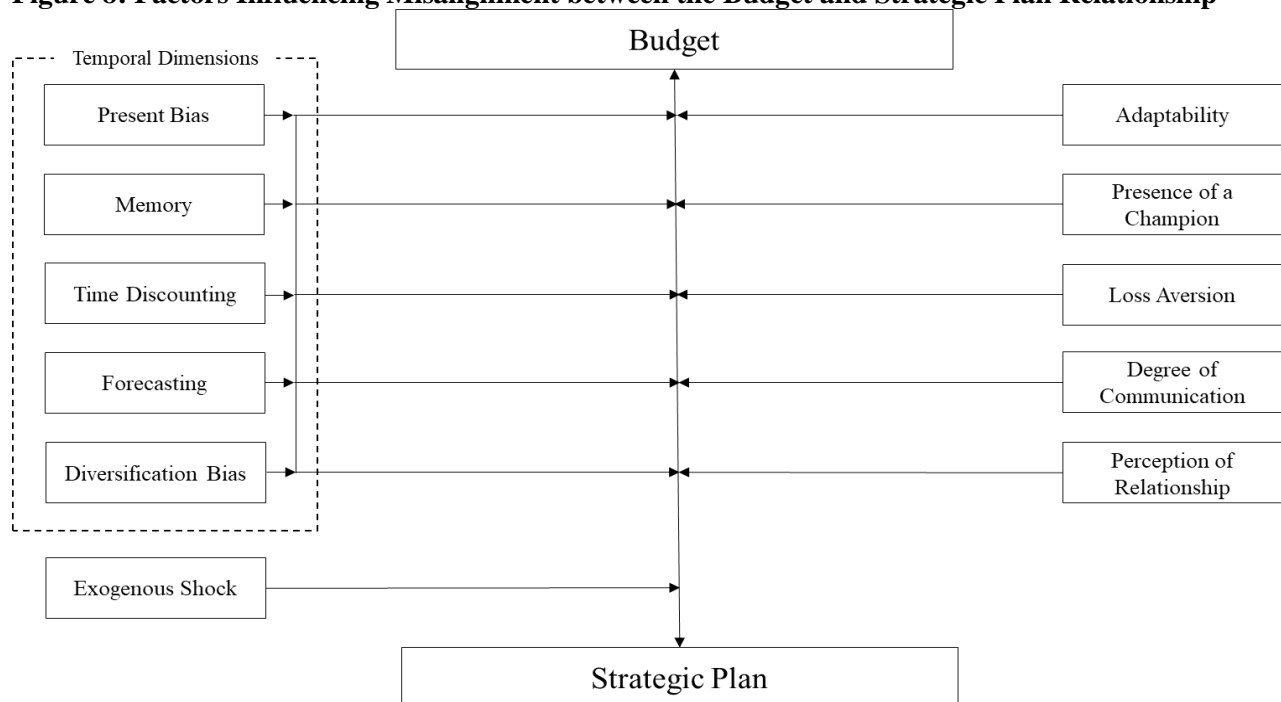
Figure 8: Factors Influencing Misalignment between the Budget and Strategic Plan Relationship

Budget

Temporal Dimensions

Present Bias

Memory

Time Discounting

Forecasting

Diversification Bias

Exogenous Shock

Adaptability

Presence of a Champion

Loss Aversion

Degree of Communication

Perception of Relationship

Strategic Plan